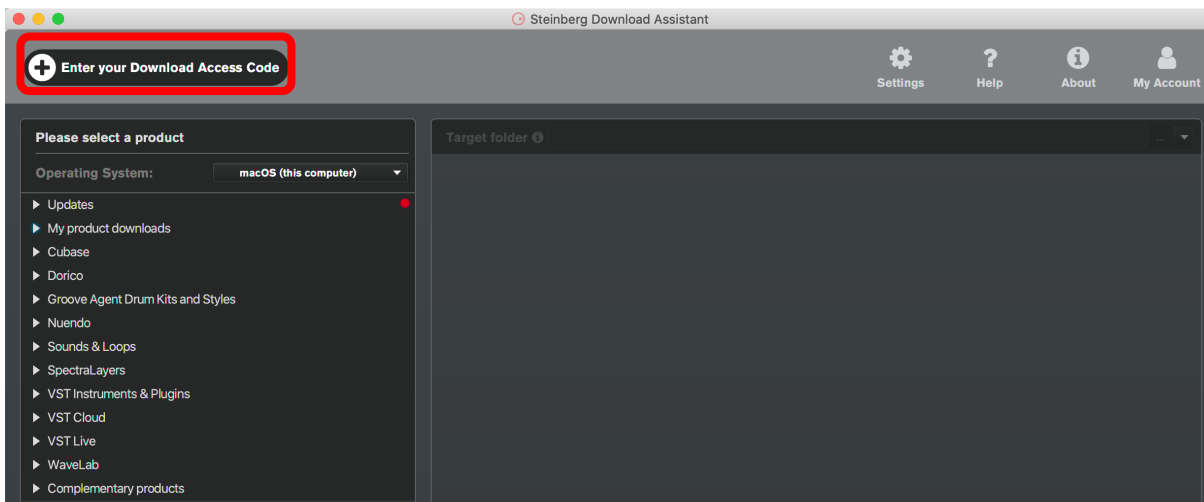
Steinberg Download Assistant

Enter your Download Access Code

Settings
Help
About
My Account

Please select a product

Operating System: macOS (this computer)

Updates
My product downloads
Cubase
Dorico
Groove Agent Drum Kits and Styles
Nuendo
Sounds & Loops
SpectraLayers
VST Instruments & Plugins
VST Cloud
VST Live
WaveLab
Complementary products

Target folder

...